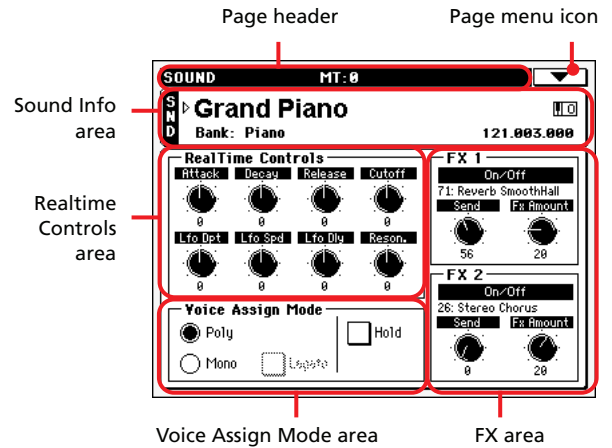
Page header

Page menu icon

Sound Info area

Realtime Controls area

SOUND MT:0

SND

Grand Piano

Bank: Piano

121.003.000

RealTime Controls

Attack Decay Release Cutoff

0 0 0 0

Lfo Dpt Lfo Spd Lfo Dly Reson.

0 0 0 0

Voice Assign Mode

Poly

Mono

Legato

Hold

FX 1

On/Off

71: Reverb SmoothHall

Send Fx Amount

56 20

FX 2

On/Off

26: Stereo Chorus

Send Fx Amount

0 20

Voice Assign Mode area

FX area